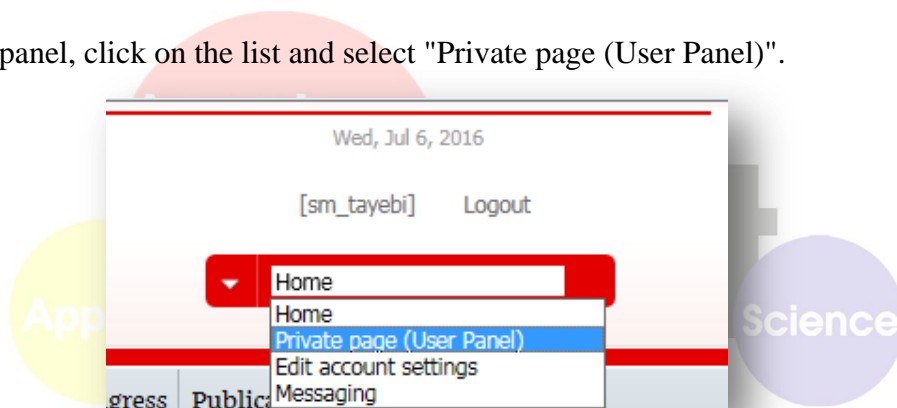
panel, click on the list and select "Private page (User Panel)".

Wed, Jul 6, 2016

[sm_tayebi] Logout

Home

Home
Private page (User Panel)
Edit account settings
Messaging

App

Science

gress Public